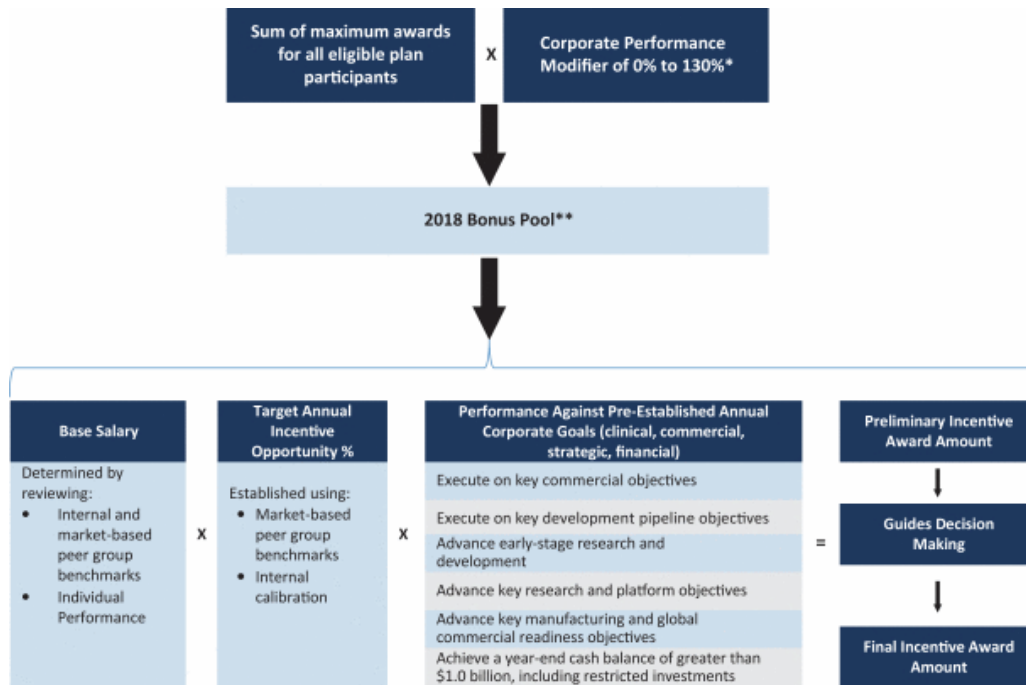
Sum of maximum awards for all eligible plan participants

X

Corporate Performance Modifier of 0% to 130%*

2018 Bonus Pool**

Base Salary

Determined by reviewing:
- Internal and market-based peer group benchmarks
- Individual Performance

X

Target Annual Incentive Opportunity %

Established using:
- Market-based peer group benchmarks
- Internal calibration

X

Performance Against Pre-Established Annual Corporate Goals (clinical, commercial, strategic, financial)

Execute on key commercial objectives

Execute on key development pipeline objectives

Advance early-stage research and development

Advance key research and platform objectives

Advance key manufacturing and global commercial readiness objectives

Achieve a year-end cash balance of greater than $1.0 billion, including restricted investments

=

Preliminary Incentive Award Amount

Guides Decision Making

Final Incentive Award Amount